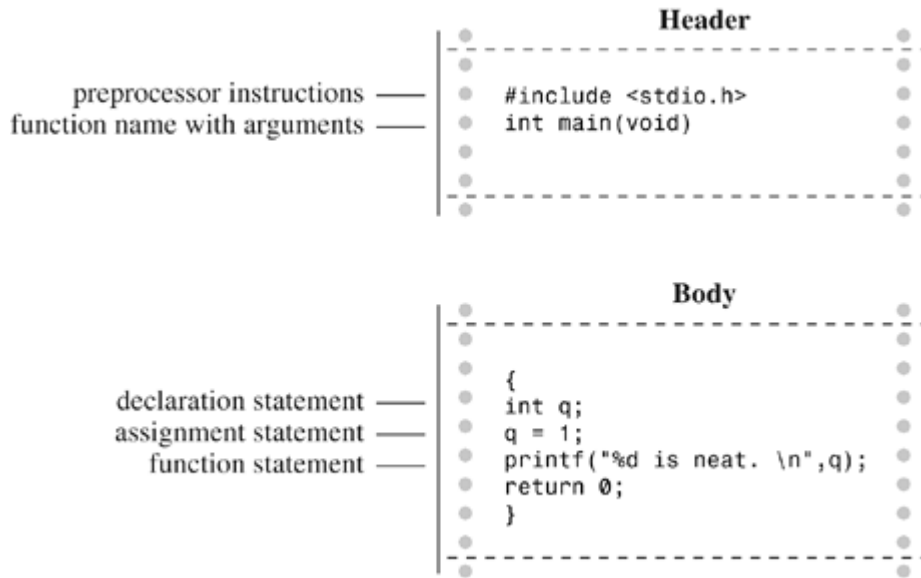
Header

preprocessor instructions
function name with arguments

#include <stdio.h>
int main(void)

Body

declaration statement
assignment statement
function statement

{
int q;
q = 1;
printf("%d is neat. \n",q);
return 0;
}